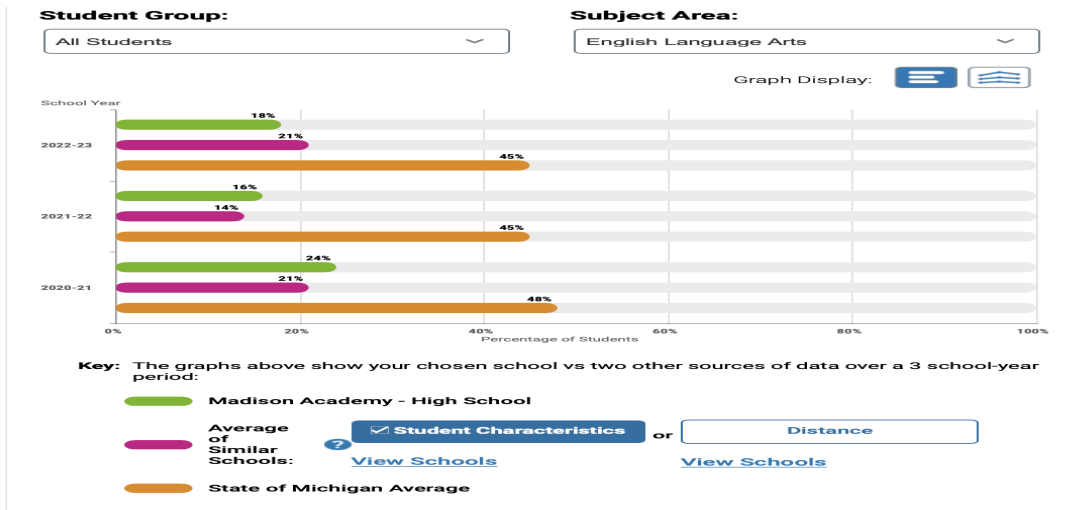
Student Group:

All Students

Subject Area:

English Language Arts

Graph Display:

School Year

2022-23

18%

21%

45%

2021-22

16%

14%

45%

2020-21

24%

21%

48%

0%

20%

40%

60%

80%

100%

Percentage of Students

Key: The graphs above show your chosen school vs two other sources of data over a 3 school-year period:

Madison Academy - High School

Average of Similar Schools:

?

✓ Student Characteristics

or

Distance

View Schools

View Schools

State of Michigan Average